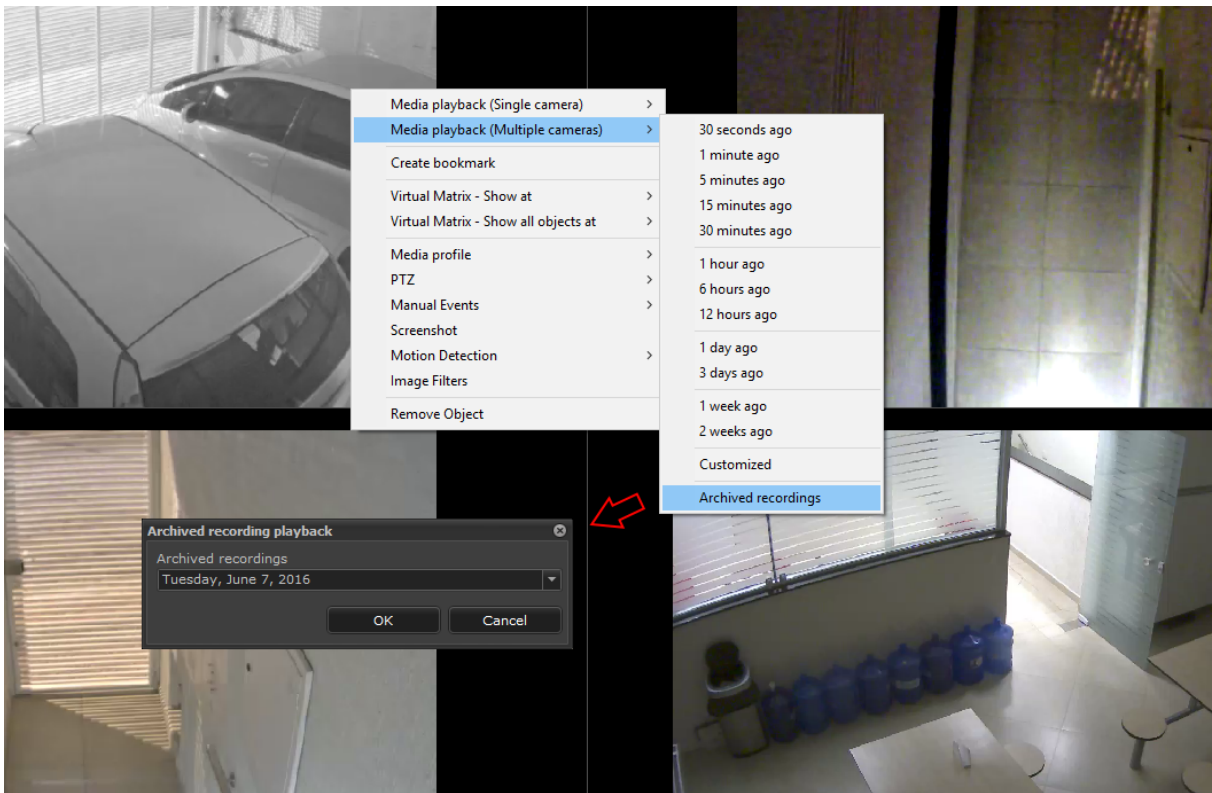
Media playback (Single camera)
Media playback (Multiple cameras)
Create bookmark
Virtual Matrix - Show at
Virtual Matrix - Show all objects at
Media profile
PTZ
Manual Events
Screenshot
Motion Detection
Image Filters
Remove Object

30 seconds ago
1 minute ago
5 minutes ago
15 minutes ago
30 minutes ago
1 hour ago
6 hours ago
12 hours ago
1 day ago
3 days ago
1 week ago
2 weeks ago
Customized
Archived recordings

Archived recording playback
Archived recordings
Tuesday, June 7, 2016
OK
Cancel